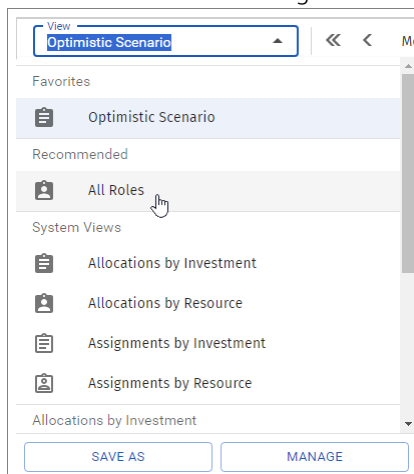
View
Optimistic Scenario

«  ‹  M

Favorites

Optimistic Scenario

Recommended

All Roles

System Views

Allocations by Investment

Allocations by Resource

Assignments by Investment

Assignments by Resource

Allocations by Investment

SAVE AS

MANAGE